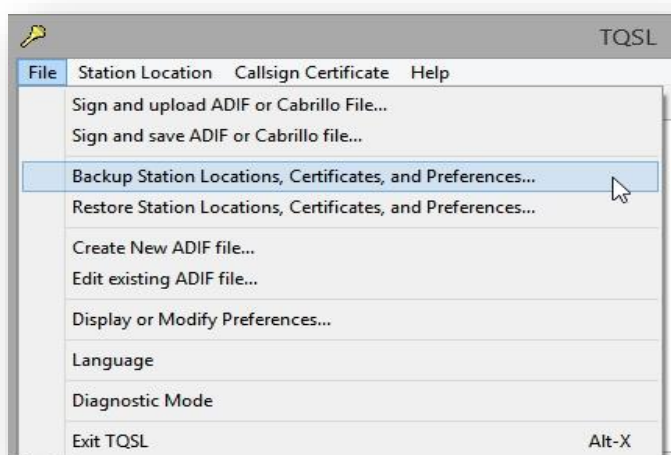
TQSL

File Station Location Callsign Certificate Help

Sign and upload ADIF or Cabrillo File...
Sign and save ADIF or Cabrillo file...

Backup Station Locations, Certificates, and Preferences...
Restore Station Locations, Certificates, and Preferences...

Create New ADIF file...
Edit existing ADIF file...

Display or Modify Preferences...

Language

Diagnostic Mode

Exit TQSL Alt-X